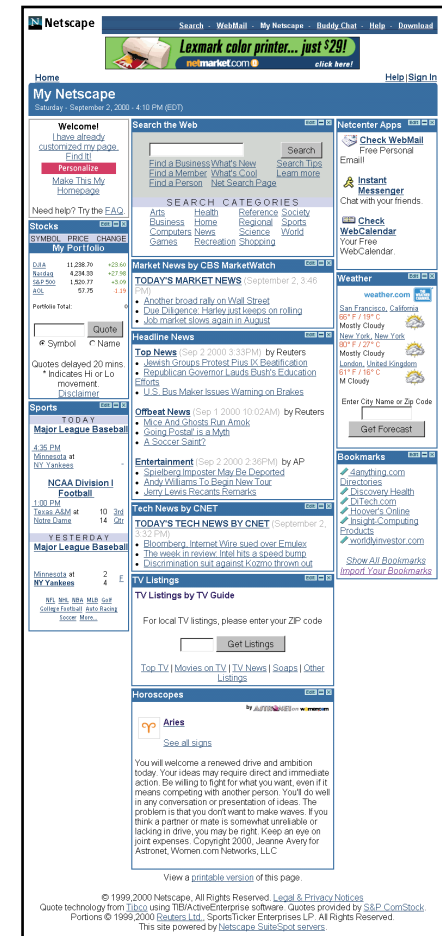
Netscape

Search - WebMail - My Netscape - Buddy Chat - Help - Download

Lexmark color printer... just $29! netmarket.com click here!

Home

Help | Sign In

My Netscape
Saturday - September 2, 2000 - 4:10 PM (EDT)

Welcome!
I have already customized my page. Find It!
Personalize
Make This My Homepage

Need help? Try the FAQ.

Stocks
SYMBOL PRICE CHANGE
My Portfolio

| DJIA | 11,238.70 | +23.60 |
|---|---|---|
| Nasdaq | 4,234.33 | +27.98 |
| S&P 500 | 1,520.77 | +5.09 |
| AOL | 57.75 | -1.19 |

Portfolio Total:

Quote
Symbol Name
Quotes delayed 20 mins.
* Indicates Hi or Lo movement.
Disclaimer

Sports
TODAY
Major League Baseball
4:35 PM
Minnesota at
NY Yankees

NCAA Division I Football
1:00 PM
Texas A&M at 10 3rd
Notre Dame 14 Qtr

YESTERDAY
Major League Baseball
Minnesota at 2
NY Yankees 4 F

NFL NHL NBA MLB Golf College Football Auto Racing Soccer More...

Search the Web
Search
Find a Business What's New Search Tips
Find a Member What's Cool Learn more
Find a Person Net Search Page

SEARCH CATEGORIES
Arts Health Reference Society
Business Home Regional Sports
Computers News Science World
Games Recreation Shopping

Market News by CBS MarketWatch
TODAY'S MARKET NEWS (September 2, 3:46 PM)
Another broad rally on Wall Street
Due Diligence: Harley just keeps on rolling
Job market slows again in August

Headline News
Top News (Sep 2 2000 3:33PM) by Reuters
Jewish Groups Protest Pius IX Beatification
Republican Governor Lauds Bush's Education Efforts
U.S. Bus Maker Issues Warning on Brakes

Offbeat News (Sep 1 2000 10:02AM) by Reuters
Mice And Ghosts Run Amok
Going Postal' is a Myth
A Soccer Saint?

Entertainment (Sep 2 2000 ...) by AP
Spielberg Imposter May Be Deported
Andy Williams To Begin New Tour
Jerry Lewis Recants Remarks

Tech News by CNET
TODAY'S TECH NEWS BY CNET (September 2, 3:32 PM)
Bloomberg: Internet Wire sued over Emulex
The week in review: Intel hits a speed bump
Discrimination suit against Kozmo thrown out

TV Listings
TV Listings by TV Guide
For local TV listings, please enter your ZIP code
Get Listings
Top TV | Movies on TV | TV News | Soaps | Other Listings

Horoscopes
by ASTRONET on women.com
Aries
See all signs
You will welcome a renewed drive and ambition today. Your ideas may require direct and immediate action. Be willing to fight for what you want, even if it means competing with another person. You'll do well in any conversation or presentation of ideas. The problem is that you don't want to make waves. If you think a partner or mate is somewhat unreliable or lacking in drive, you may be right. Keep an eye on joint expenses. Copyright 2000, Jeanne Avery for Astronet, Women.com Networks, LLC

Netcenter Apps
Check WebMail
Free Personal Email!
Instant Messenger
Chat with your friends.
Check WebCalendar
Your Free WebCalendar.

Weather
weather.com
San Francisco, California
66° F / 19° C
Mostly Cloudy
New York, New York
80° F / 27° C
Mostly Cloudy
London, United Kingdom
61° F / 16° C
M Cloudy
Enter City Name or Zip Code
Get Forecast

Bookmarks
4anything.com Directories
Discovery Health
DrTech.com
Hoover's Online
Insight-Computing Products
worldlyinvestor.com
Show All Bookmarks
Import Your Bookmarks

View a printable version of this page.

© 1999,2000 Netscape, All Rights Reserved. Legal & Privacy Notices
Quote technology from Tibco using TIB/ActiveEnterprise software. Quotes provided by S&P ComStock.
Portions © 1999,2000 Reuters Ltd., SportsTicker Enterprises LP. All Rights Reserved.
This site powered by Netscape SuiteSpot servers.